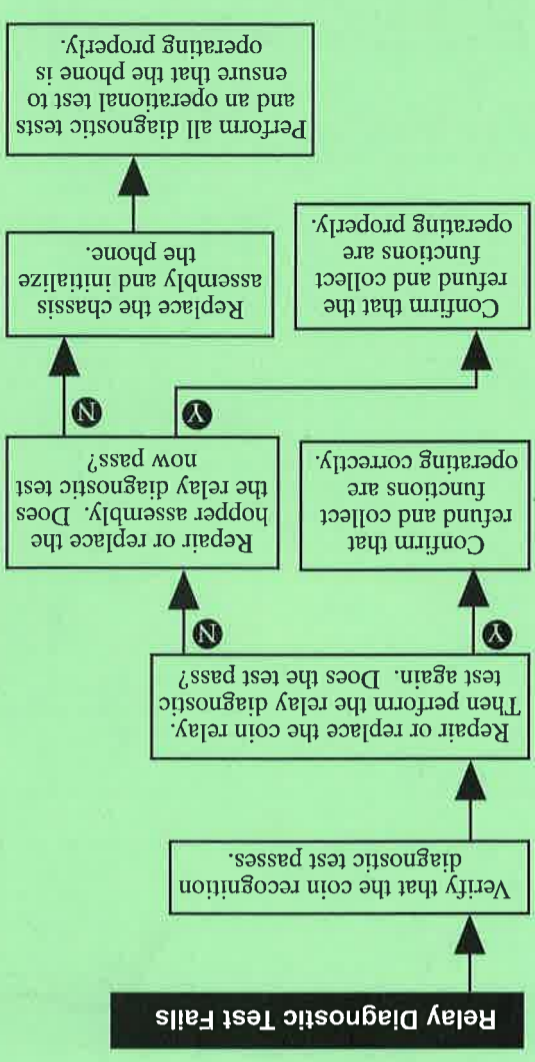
Relay Diagnostic Test Fails

Verify that the coin recognition diagnostic test passes.

Repair or replace the coin relay. Then perform the relay diagnostic test again. Does the test pass?

Y

Confirm that refund and collect functions are operating correctly.

N

Repair or replace the hopper assembly. Does the relay diagnostic test now pass?

Y

Confirm that the refund and collect functions are operating properly.

N

Replace the chassis assembly and initialize the phone.

Perform all diagnostic tests and an operational test to ensure that the phone is operating properly.